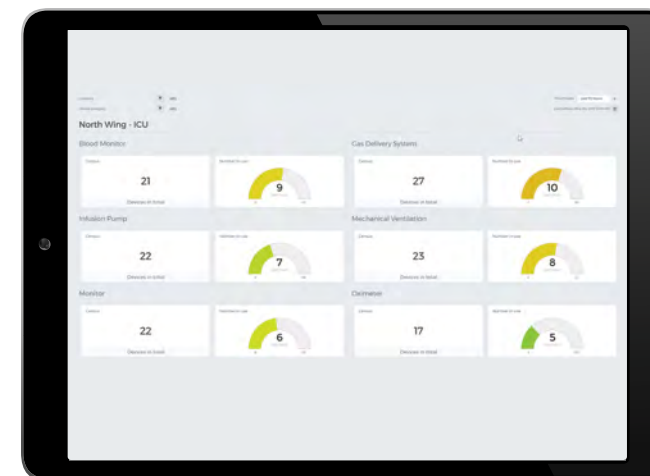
North Wing - ICU

Blood Monitor

21

Devices in total

9

Gas Delivery System

27

Devices in total

10

Infusion Pump

22

Devices in total

7

Mechanical Ventilation

23

Devices in total

8

Monitor

22

Devices in total

6

Oximeter

17

Devices in total

5